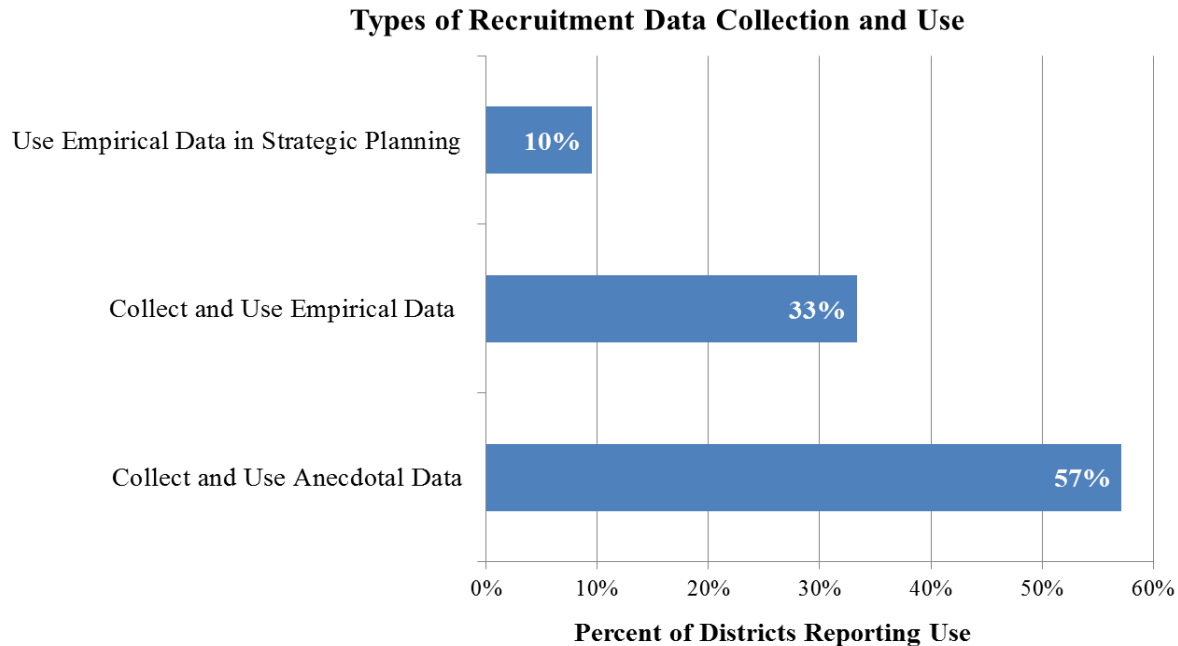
Types of Recruitment Data Collection and Use

Use Empirical Data in Strategic Planning
10%

Collect and Use Empirical Data
33%

Collect and Use Anecdotal Data
57%

0%
10%
20%
30%
40%
50%
60%

Percent of Districts Reporting Use